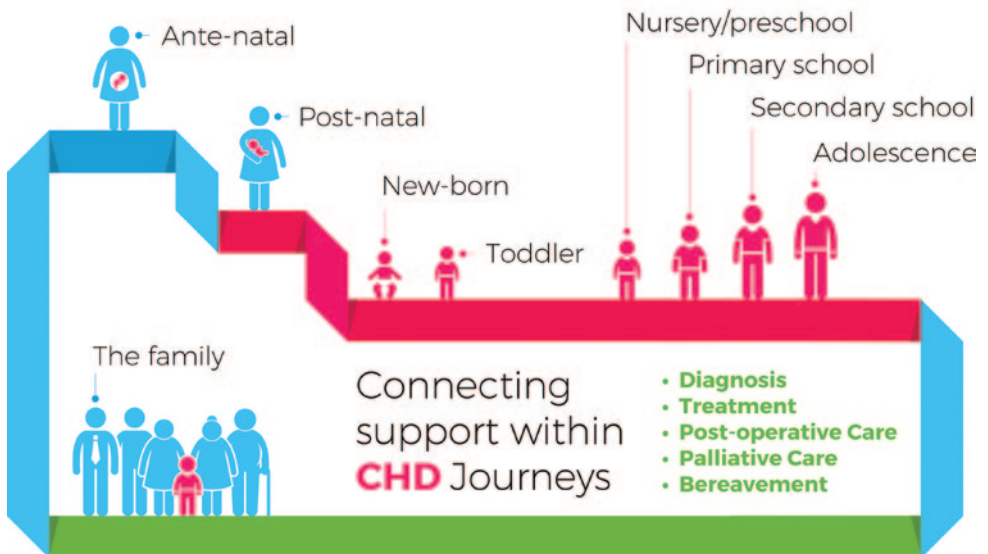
Ante-natal

Post-natal

New-born

Toddler

Nursery/preschool

Primary school

Secondary school

Adolescence

The family

Connecting support within CHD Journeys

• Diagnosis
• Treatment
• Post-operative Care
• Palliative Care
• Bereavement